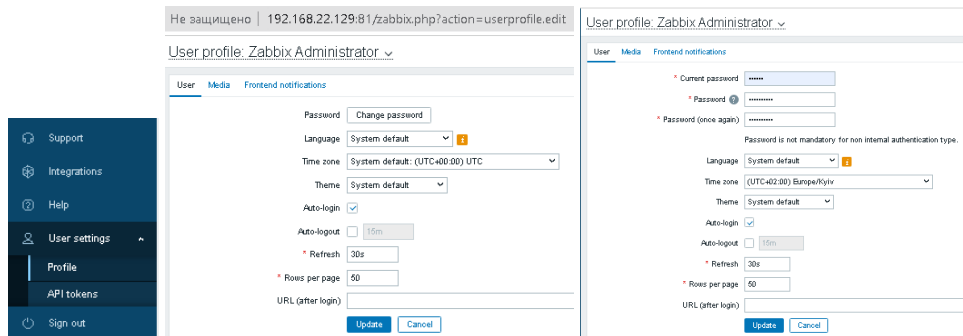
Support
Integrations
Help
User settings
Profile
API tokens
Sign out

Не защищено | 192.168.22.129:81/zabbix.php?action=userprofile.edit

User profile: Zabbix Administrator

User Media Frontend notifications

Password Change password
Language System default
Time zone System default: (UTC+00:00) UTC
Theme System default
Auto-login
Auto-logout 15m
* Refresh 30s
* Rows per page 50
URL (after login)
Update Cancel

User profile: Zabbix Administrator

User Media Frontend notifications

* Current password ••••••
* Password ••••••••••
* Password (once again) ••••••••••
Password is not mandatory for non internal authentication type.
Language System default
Time zone (UTC+02:00) Europe/Kyiv
Theme System default
Auto-login
Auto-logout 15m
* Refresh 30s
* Rows per page 50
URL (after login)
Update Cancel